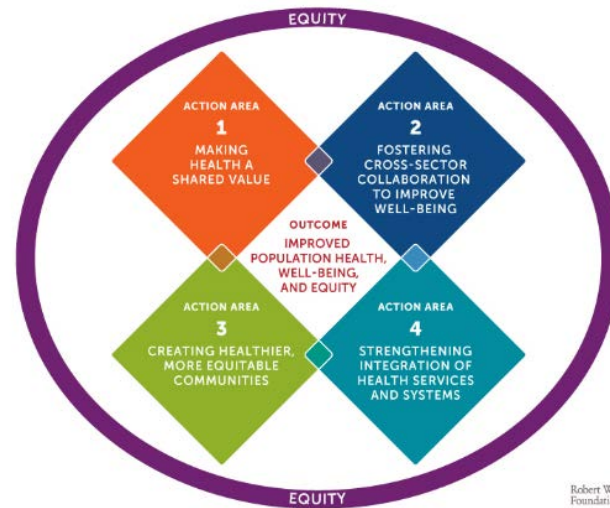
EQUITY

ACTION AREA
1
MAKING HEALTH A SHARED VALUE

ACTION AREA
2
FOSTERING CROSS-SECTOR COLLABORATION TO IMPROVE WELL-BEING

OUTCOME
IMPROVED POPULATION HEALTH, WELL-BEING, AND EQUITY

ACTION AREA
3
CREATING HEALTHIER, MORE EQUITABLE COMMUNITIES

ACTION AREA
4
STRENGTHENING INTEGRATION OF HEALTH SERVICES AND SYSTEMS

EQUITY

Robert W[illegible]
Foundati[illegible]